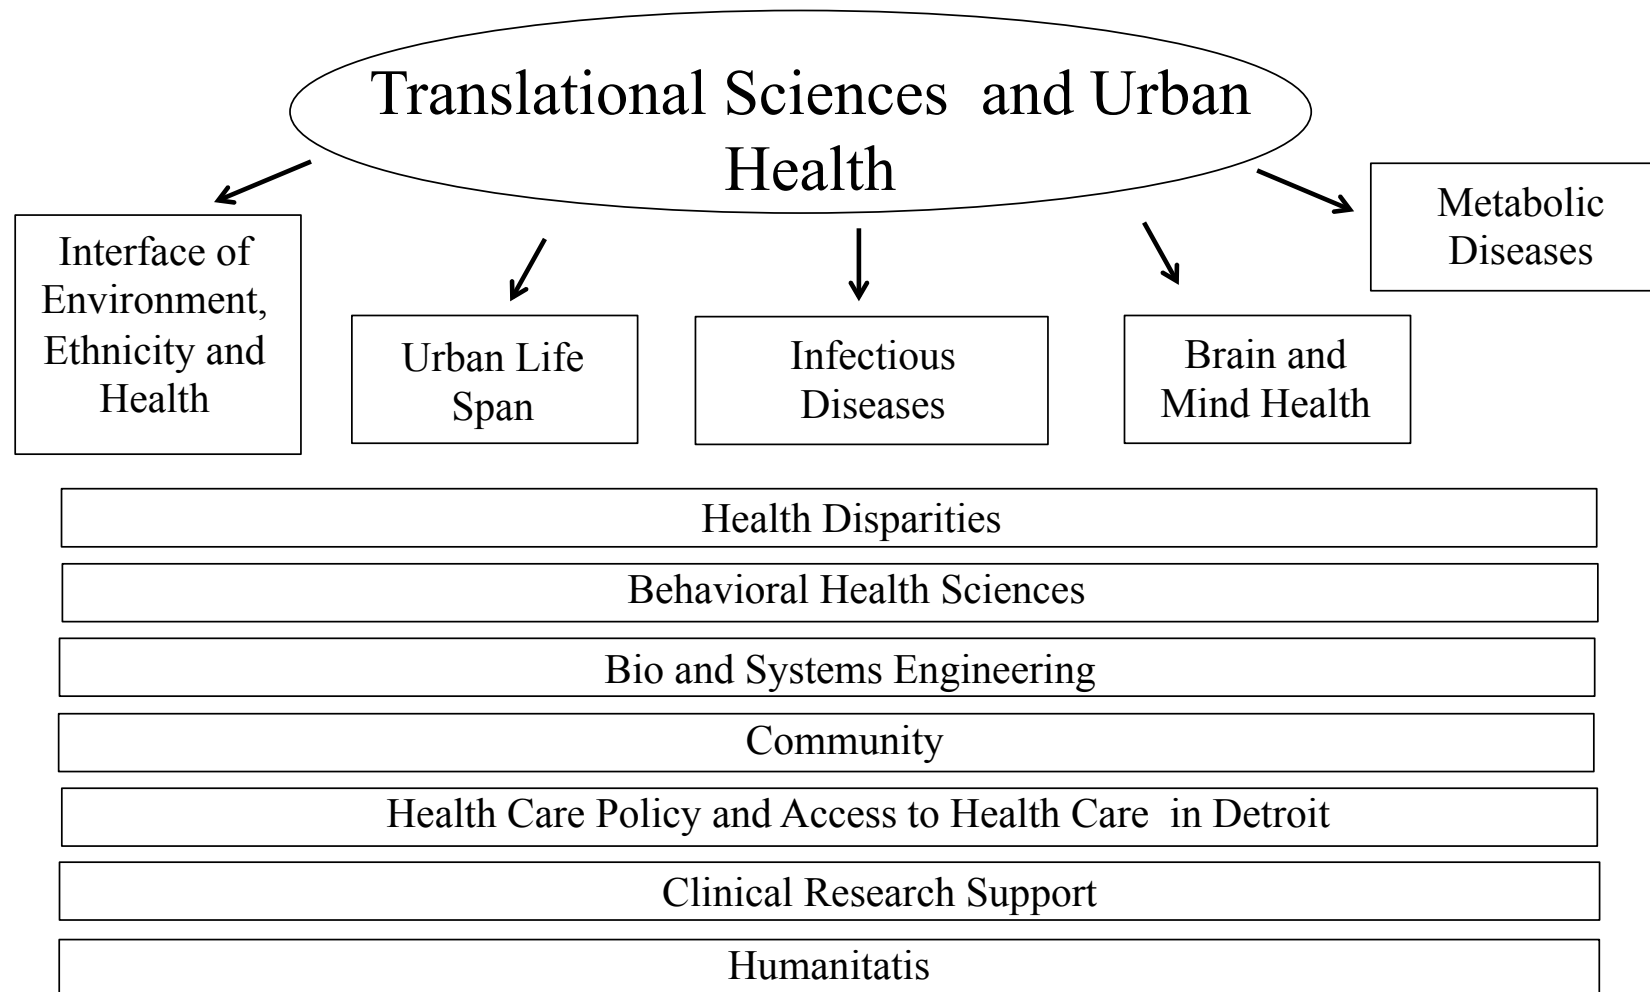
Translational Sciences and Urban Health

Interface of Environment, Ethnicity and Health

Urban Life Span

Infectious Diseases

Brain and Mind Health

Metabolic Diseases

Health Disparities

Behavioral Health Sciences

Bio and Systems Engineering

Community

Health Care Policy and Access to Health Care in Detroit

Clinical Research Support

Humanitatis